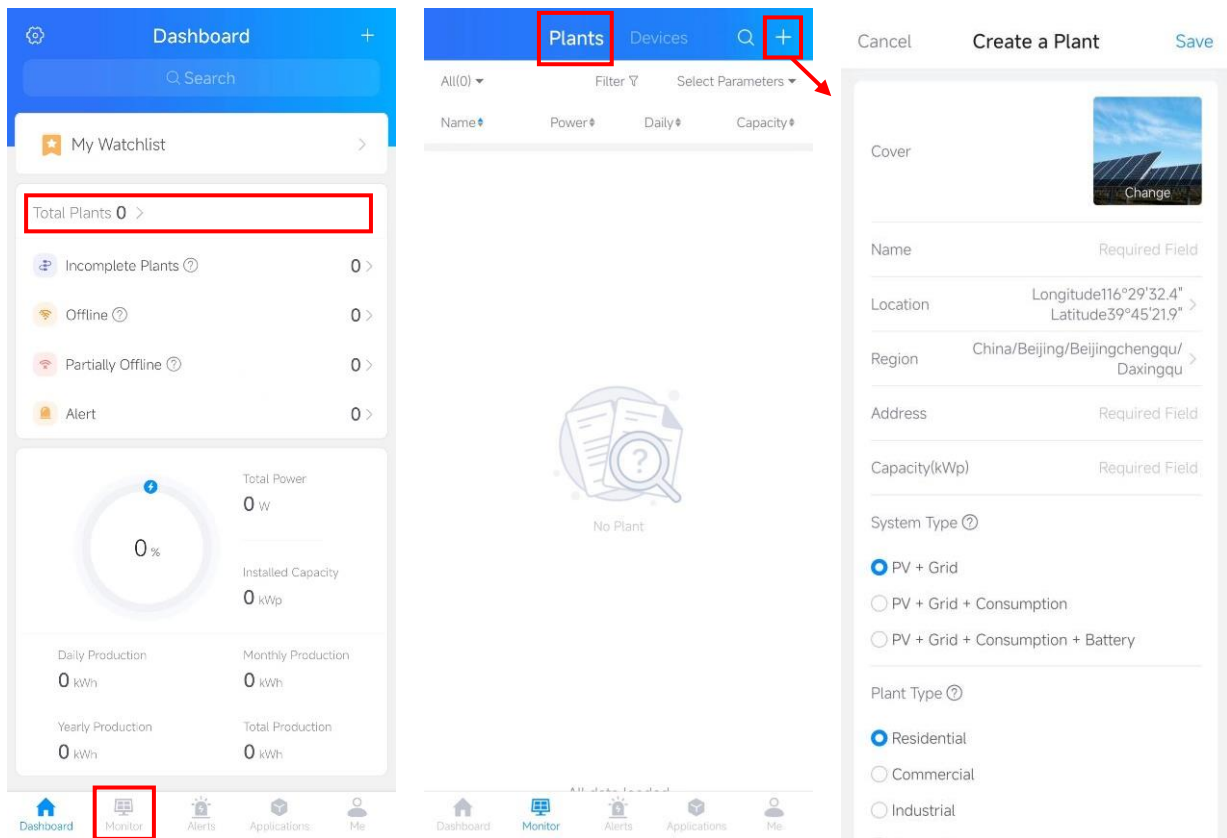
Dashboard
+
Search

My Watchlist

Total Plants 0 >

Incomplete Plants ⓘ 0 >

Offline ⓘ 0 >

Partially Offline ⓘ 0 >

Alert 0 >

0 %

Total Power
0 W

Installed Capacity
0 kWp

Daily Production
0 kWh

Monthly Production
0 kWh

Yearly Production
0 kWh

Total Production
0 kWh

Dashboard Monitor Alerts Applications Me

Plants Devices +

All(0) Filter Select Parameters

Name Power Daily Capacity

No Plant

All data loaded

Dashboard Monitor Alerts Applications Me

Cancel Create a Plant Save

Cover Change

Name Required Field

Location Longitude116°29'32.4" Latitude39°45'21.9" >

Region China/Beijing/Beijingchengqu/ Daxingqu >

Address Required Field

Capacity(kWp) Required Field

System Type ⓘ

PV + Grid

PV + Grid + Consumption

PV + Grid + Consumption + Battery

Plant Type ⓘ

Residential

Commercial

Industrial